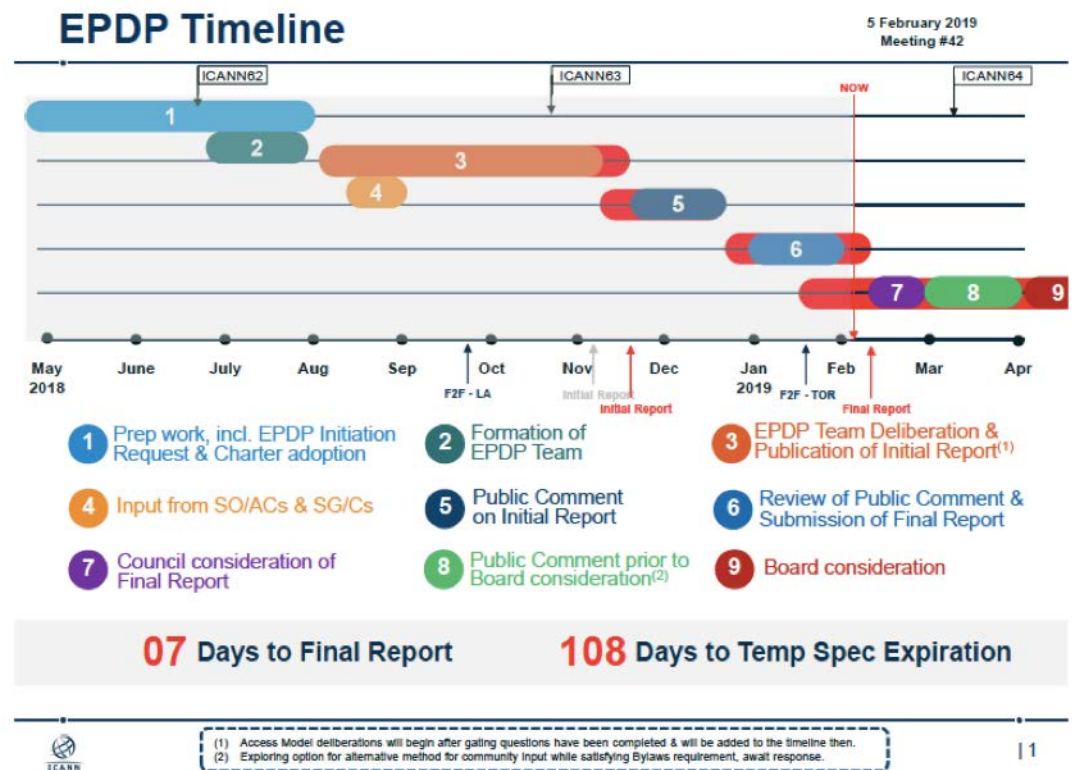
EPDP Timeline

5 February 2019
Meeting #42

ICANN62
ICANN63
NOW
ICANN64

1
2
3
4
5
6
7
8
9

May 2018
June
July
Aug
Sep
Oct
Nov
Dec
Jan 2019
Feb
Mar
Apr

F2F - LA
Initial Report
Initial Report
F2F - TOR
Final Report

1 Prep work, incl. EPDP Initiation Request & Charter adoption
2 Formation of EPDP Team
3 EPDP Team Deliberation & Publication of Initial Report$^{(1)}$
4 Input from SO/ACs & SG/Cs
5 Public Comment on Initial Report
6 Review of Public Comment & Submission of Final Report
7 Council consideration of Final Report
8 Public Comment prior to Board consideration$^{(2)}$
9 Board consideration

07 Days to Final Report
108 Days to Temp Spec Expiration

(1) Access Model deliberations will begin after gating questions have been completed & will be added to the timeline then.
(2) Exploring option for alternative method for community input while satisfying Bylaws requirement, await response.

ICANN

| 1